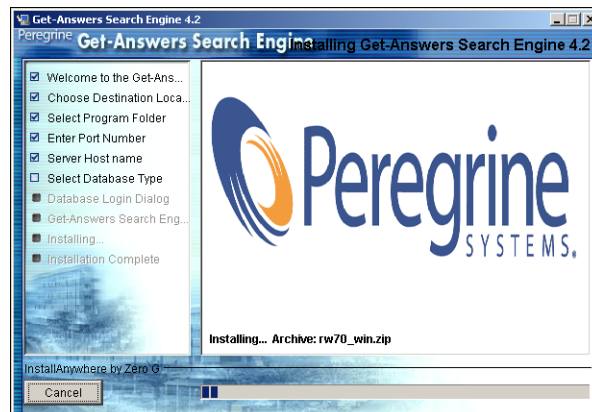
Get-Answers Search Engine 4.2

Peregrine Get-Answers Search Engine

Installing Get-Answers Search Engine 4.2

Welcome to the Get-Ans...
Choose Destination Loca...
Select Program Folder
Enter Port Number
Server Host name
Select Database Type
Database Login Dialog
Get-Answers Search Eng...
Installing...
Installation Complete

Peregrine SYSTEMS.

Installing... Archive: rw70_win.zip

InstallAnywhere by Zero G

Cancel